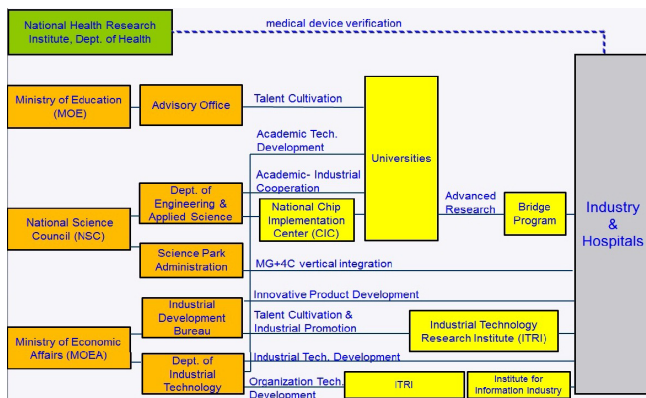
National Health Research Institute, Dept. of Health

medical device verification

Ministry of Education (MOE)

Advisory Office

Talent Cultivation

Academic Tech. Development

Universities

Academic- Industrial Cooperation

National Science Council (NSC)

Dept. of Engineering & Applied Science

National Chip Implementation Center (CIC)

Advanced Research

Bridge Program

Industry & Hospitals

Science Park Administration

MG+4C vertical integration

Innovative Product Development

Ministry of Economic Affairs (MOEA)

Industrial Development Bureau

Talent Cultivation & Industrial Promotion

Industrial Technology Research Institute (ITRI)

Dept. of Industrial Technology

Industrial Tech. Development

Organization Tech. Development

ITRI

Institute for Information Industry